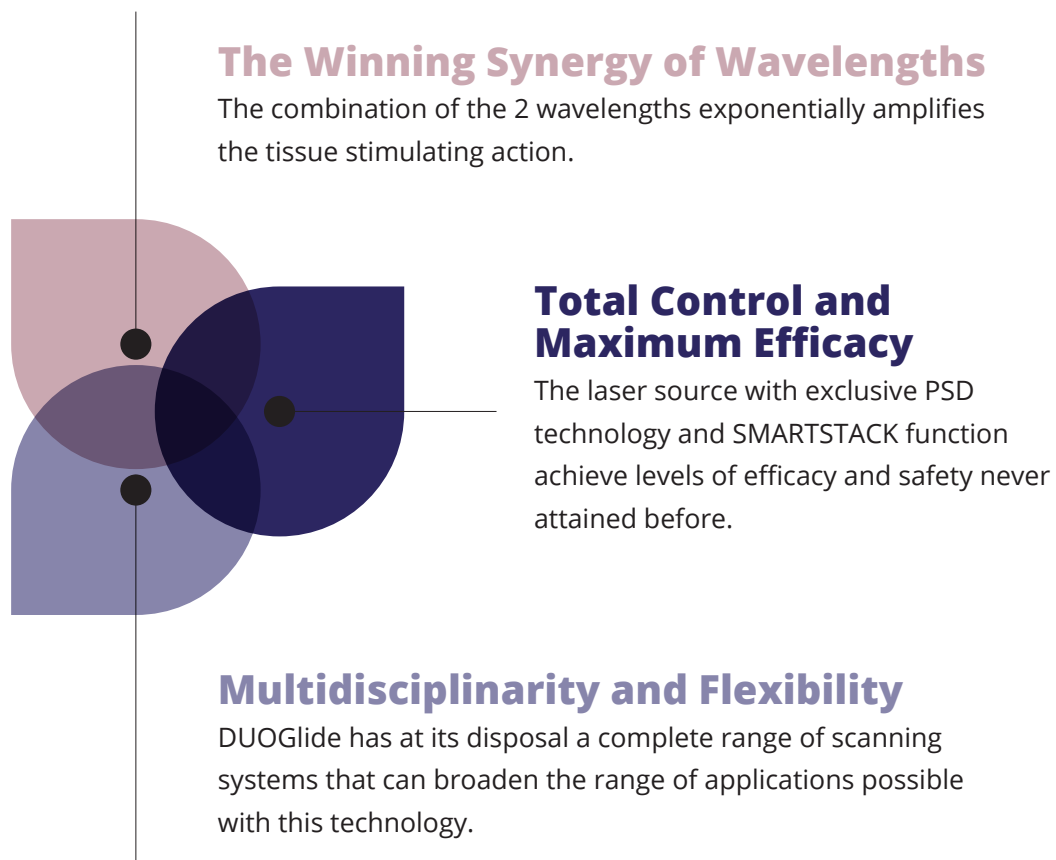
The Winning Synergy of Wavelengths
The combination of the 2 wavelengths exponentially amplifies the tissue stimulating action.

Total Control and Maximum Efficacy
The laser source with exclusive PSD technology and SMARTSTACK function achieve levels of efficacy and safety never attained before.

Multidisciplinarity and Flexibility
DUOGlide has at its disposal a complete range of scanning systems that can broaden the range of applications possible with this technology.